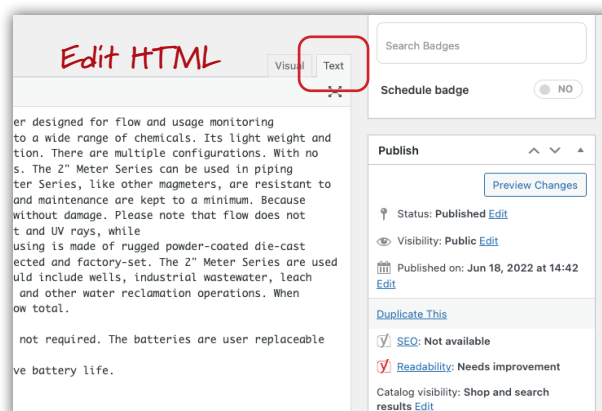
Edit HTML

Visual Text

er designed for flow and usage monitoring
to a wide range of chemicals. Its light weight and
tion. There are multiple configurations. With no
s. The 2" Meter Series can be used in piping
ter Series, like other magmeters, are resistant to
and maintenance are kept to a minimum. Because
ithout damage. Please note that flow does not
t and UV rays, while
using is made of rugged powder-coated die-cast
ected and factory-set. The 2" Meter Series are used
uld include wells, industrial wastewater, leach
and other water reclamation operations. When
ow total.

not required. The batteries are user replaceable

ve battery life.

Search Badges

Schedule badge NO

Publish

Preview Changes

Status: Published Edit

Visibility: Public Edit

Published on: Jun 18, 2022 at 14:42 Edit

Duplicate This

SEO: Not available

Readability: Needs improvement

Catalog visibility: Shop and search results Edit